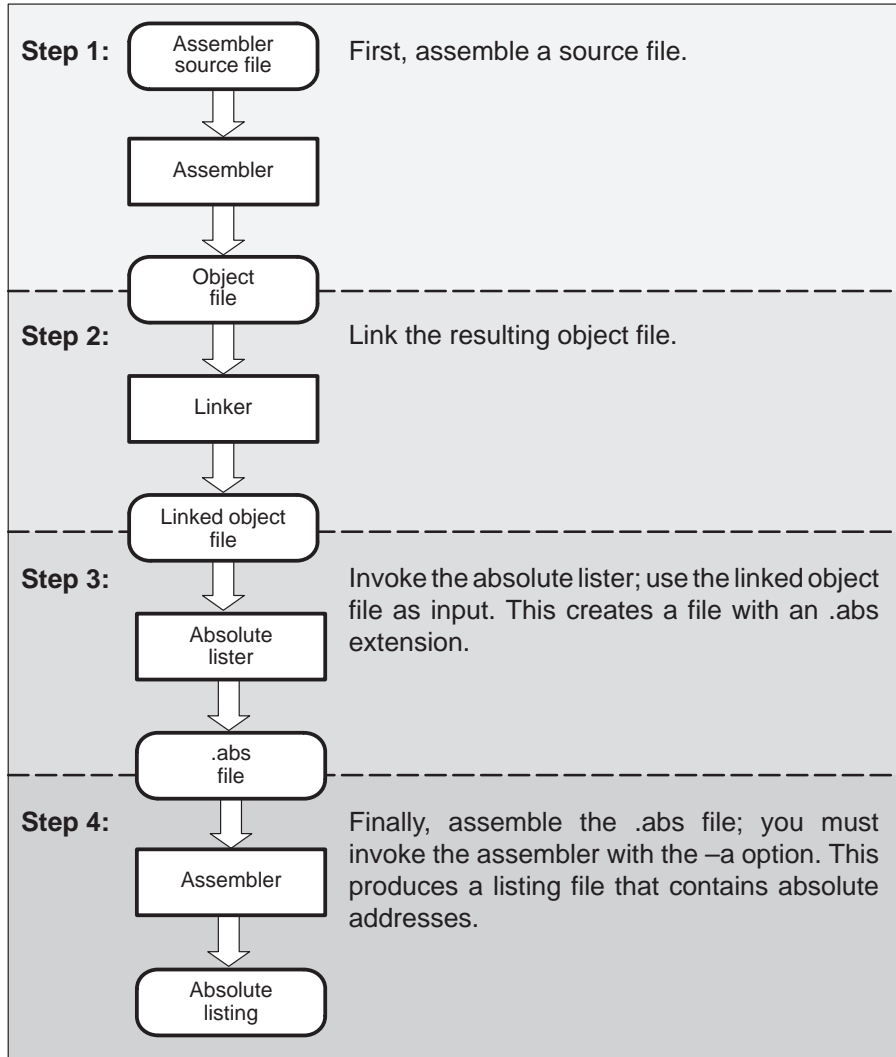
Step 1:

Assembler source file

First, assemble a source file.

Assembler

Object file

Step 2:

Link the resulting object file.

Linker

Linked object file

Step 3:

Invoke the absolute lister; use the linked object file as input. This creates a file with an .abs extension.

Absolute lister

.abs file

Step 4:

Finally, assemble the .abs file; you must invoke the assembler with the –a option. This produces a listing file that contains absolute addresses.

Assembler

Absolute listing